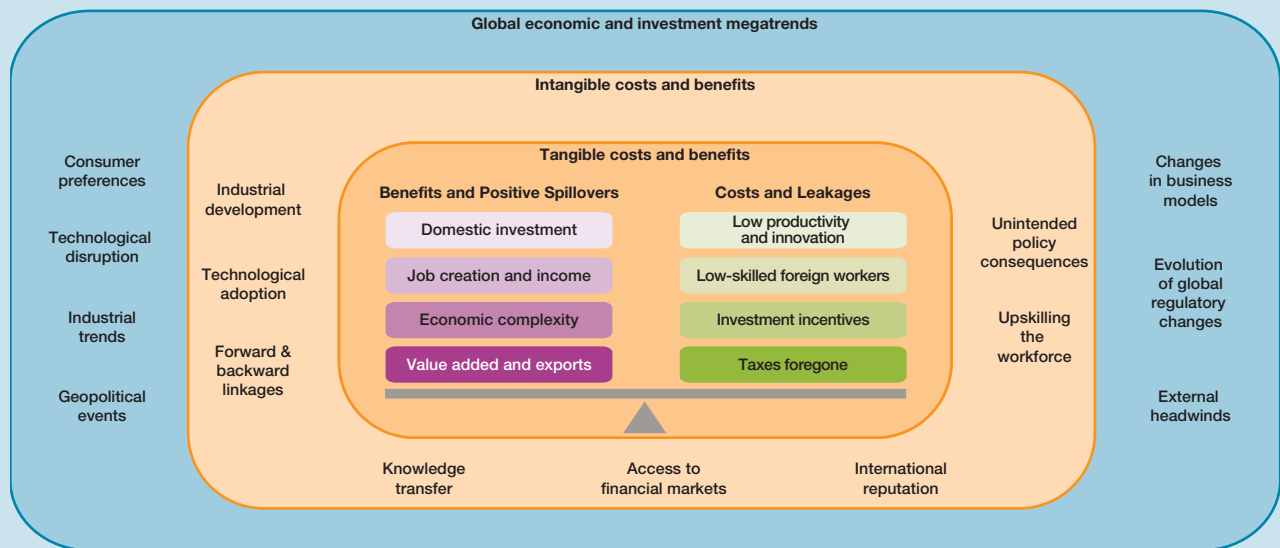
Global economic and investment megatrends

Intangible costs and benefits

Tangible costs and benefits

Consumer preferences

Technological disruption

Industrial trends

Geopolitical events

Industrial development

Technological adoption

Forward & backward linkages

Benefits and Positive Spillovers

Domestic investment

Job creation and income

Economic complexity

Value added and exports

Costs and Leakages

Low productivity and innovation

Low-skilled foreign workers

Investment incentives

Taxes foregone

Unintended policy consequences

Upskilling the workforce

Changes in business models

Evolution of global regulatory changes

External headwinds

Knowledge transfer

Access to financial markets

International reputation